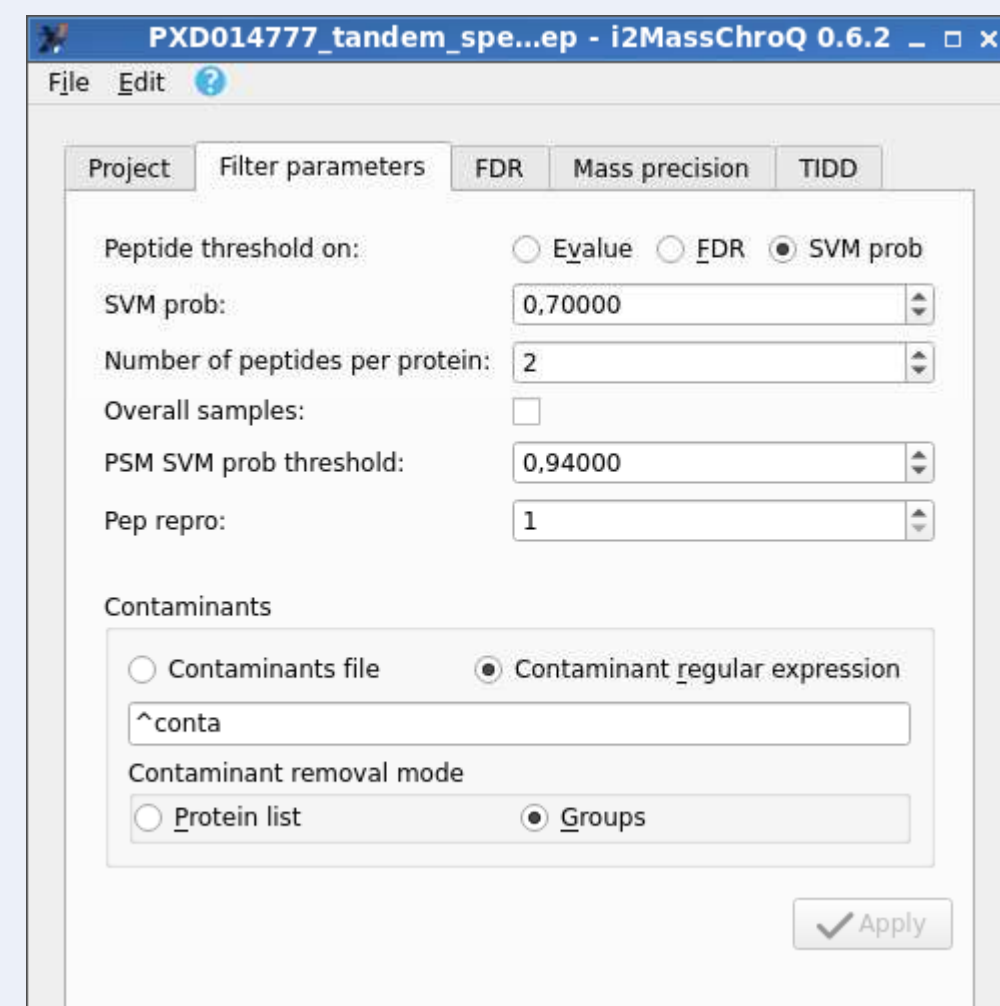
PXD014777_tandem_spe...ep - i2MassChroQ 0.6.2

File Edit

Project | Filter parameters | FDR | Mass precision | TIDD

Peptide threshold on: Evalue FDR SVM prob

SVM prob: 0,70000

Number of peptides per protein: 2

Overall samples:

PSM SVM prob threshold: 0,94000

Pep repro: 1

Contaminants

Contaminants file Contaminant regular expression

^conta

Contaminant removal mode

Protein list Groups

Apply